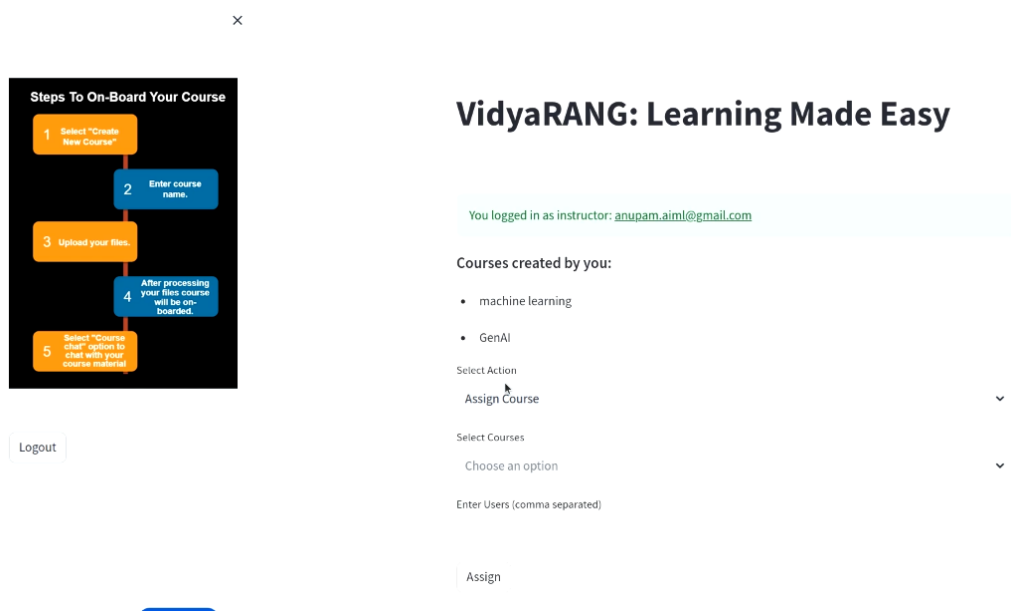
×

Steps To On-Board Your Course

1 Select "Create New Course"

2 Enter course name.

3 Upload your files.

4 After processing your files course will be on-boarded.

5 Select "Course chat" option to chat with your course material

Logout

VidyaRANG: Learning Made Easy

You logged in as instructor: anupam.aiml@gmail.com

Courses created by you:

- machine learning
- GenAI

Select Action

Assign Course

Select Courses

Choose an option

Enter Users (comma separated)

Assign